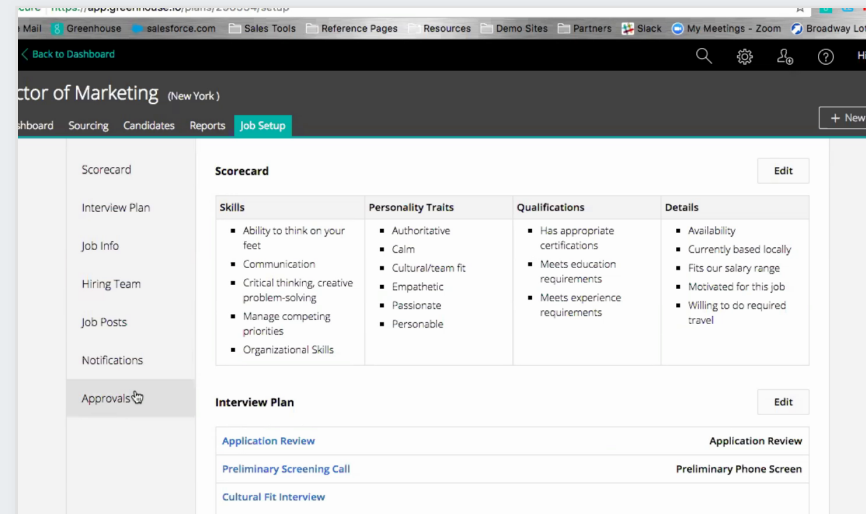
cure | https://app.greenhouse.io/plans/290834/setup

Mail Greenhouse salesforce.com Sales Tools Reference Pages Resources Demo Sites Partners Slack My Meetings - Zoom Broadway Lot

Back to Dashboard

ctor of Marketing (New York)

shboard Sourcing Candidates Reports Job Setup

+ New

Scorecard
Interview Plan
Job Info
Hiring Team
Job Posts
Notifications
Approvals

Scorecard

Edit

| Skills | Personality Traits | Qualifications | Details |
|---|---|---|---|
| ▪ Ability to think on your feet ▪ Communication ▪ Critical thinking, creative problem-solving ▪ Manage competing priorities ▪ Organizational Skills | ▪ Authoritative ▪ Calm ▪ Cultural/team fit ▪ Empathetic ▪ Passionate ▪ Personable | ▪ Has appropriate certifications ▪ Meets education requirements ▪ Meets experience requirements | ▪ Availability ▪ Currently based locally ▪ Fits our salary range ▪ Motivated for this job ▪ Willing to do required travel |

Interview Plan

Edit

| | |
|---|---|
| Application Review | Application Review |
| Preliminary Screening Call | Preliminary Phone Screen |
| Cultural Fit Interview | |